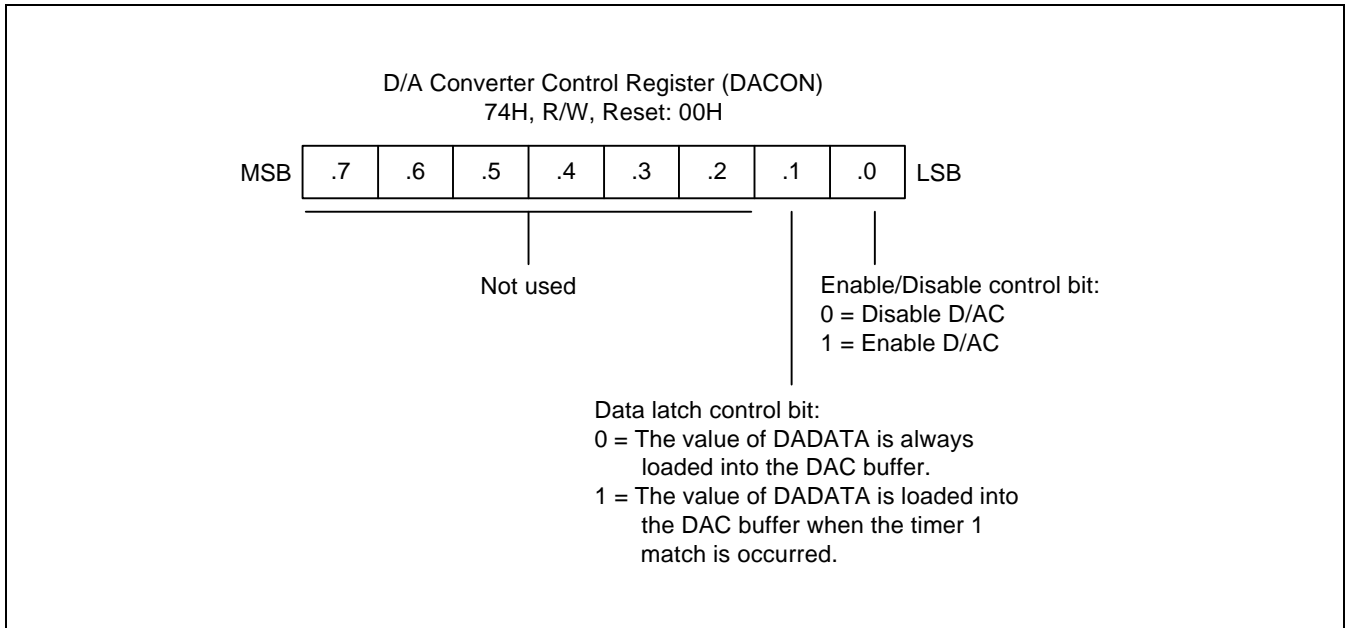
D/A Converter Control Register (DACON)
74H, R/W, Reset: 00H

| MSB | .7 | .6 | .5 | .4 | .3 | .2 | .1 | .0 | LSB |
|---|---|---|---|---|---|---|---|---|---|

Not used

Enable/Disable control bit:
0 = Disable D/AC
1 = Enable D/AC

Data latch control bit:
0 = The value of DADATA is always loaded into the DAC buffer.
1 = The value of DADATA is loaded into the DAC buffer when the timer 1 match is occurred.